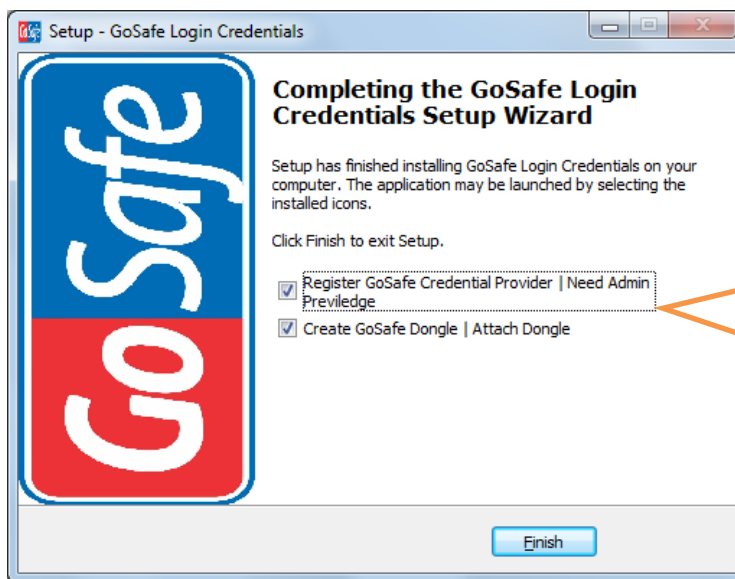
Setup - GoSafe Login Credentials

GoSafe

Completing the GoSafe Login Credentials Setup Wizard

Setup has finished installing GoSafe Login Credentials on your computer. The application may be launched by selecting the installed icons.

Click Finish to exit Setup.

Register GoSafe Credential Provider | Need Admin Previledge

Create GoSafe Dongle | Attach Dongle

Finish